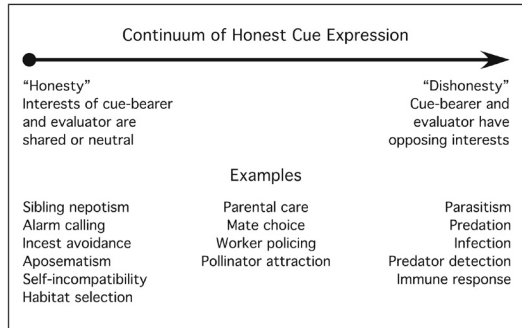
Continuum of Honest Cue Expression

"Honesty"
Interests of cue-bearer and evaluator are shared or neutral

"Dishonesty"
Cue-bearer and evaluator have opposing interests

Examples

Sibling nepotism
Alarm calling
Incest avoidance
Aposematism
Self-incompatibility
Habitat selection

Parental care
Mate choice
Worker policing
Pollinator attraction

Parasitism
Predation
Infection
Predator detection
Immune response